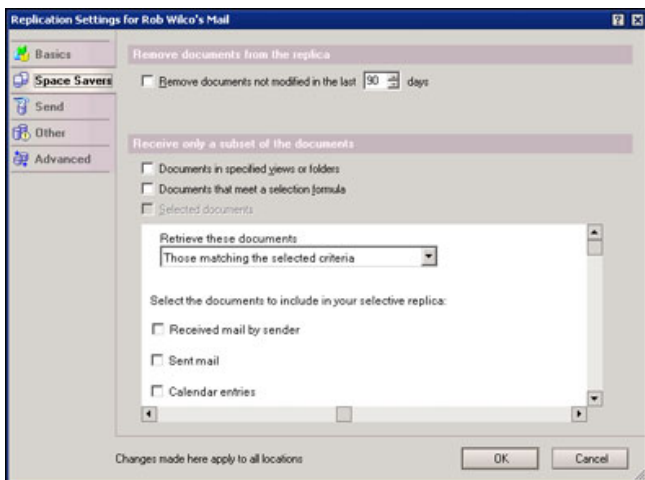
Replication Settings for Rob Wilco's Mail

Basics
Space Savers
Send
Other
Advanced

Remove documents from the replica

Remove documents not modified in the last 90 days

Receive only a subset of the documents

Documents in specified views or folders
Documents that meet a selection formula
Selected documents

Retrieve these documents
Those matching the selected criteria

Select the documents to include in your selective replica:

Received mail by sender
Sent mail
Calendar entries

Changes made here apply to all locations

OK
Cancel